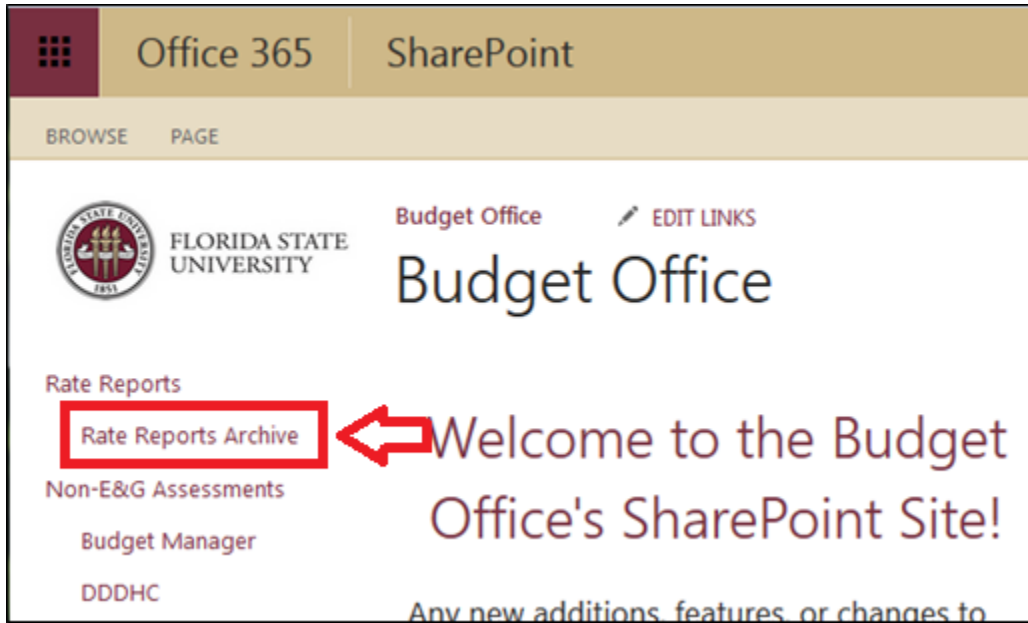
Office 365 SharePoint

BROWSE PAGE

FLORIDA STATE UNIVERSITY

1851

Budget Office EDIT LINKS

Budget Office

Rate Reports

Rate Reports Archive

Non-E&G Assessments

Budget Manager

DDDHC

Welcome to the Budget Office's SharePoint Site!

Any new additions, features, or changes to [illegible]